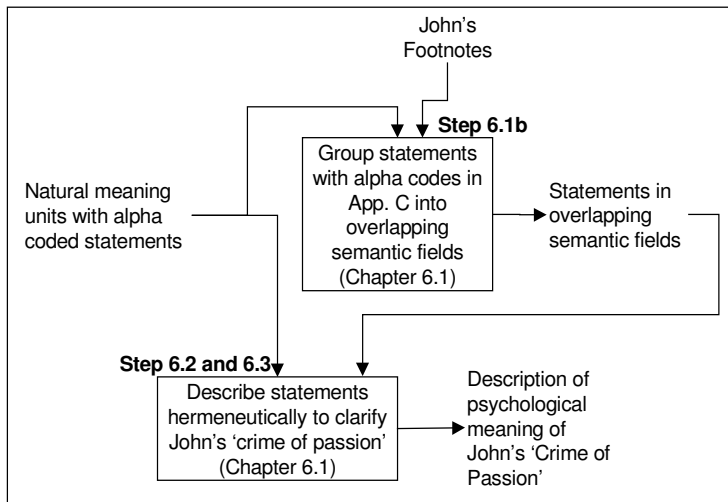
John's Footnotes

Step 6.1b

Natural meaning units with alpha coded statements

Group statements with alpha codes in App. C into overlapping semantic fields (Chapter 6.1)

Statements in overlapping semantic fields

Step 6.2 and 6.3

Describe statements hermeneutically to clarify John's 'crime of passion' (Chapter 6.1)

Description of psychological meaning of John's 'Crime of Passion'